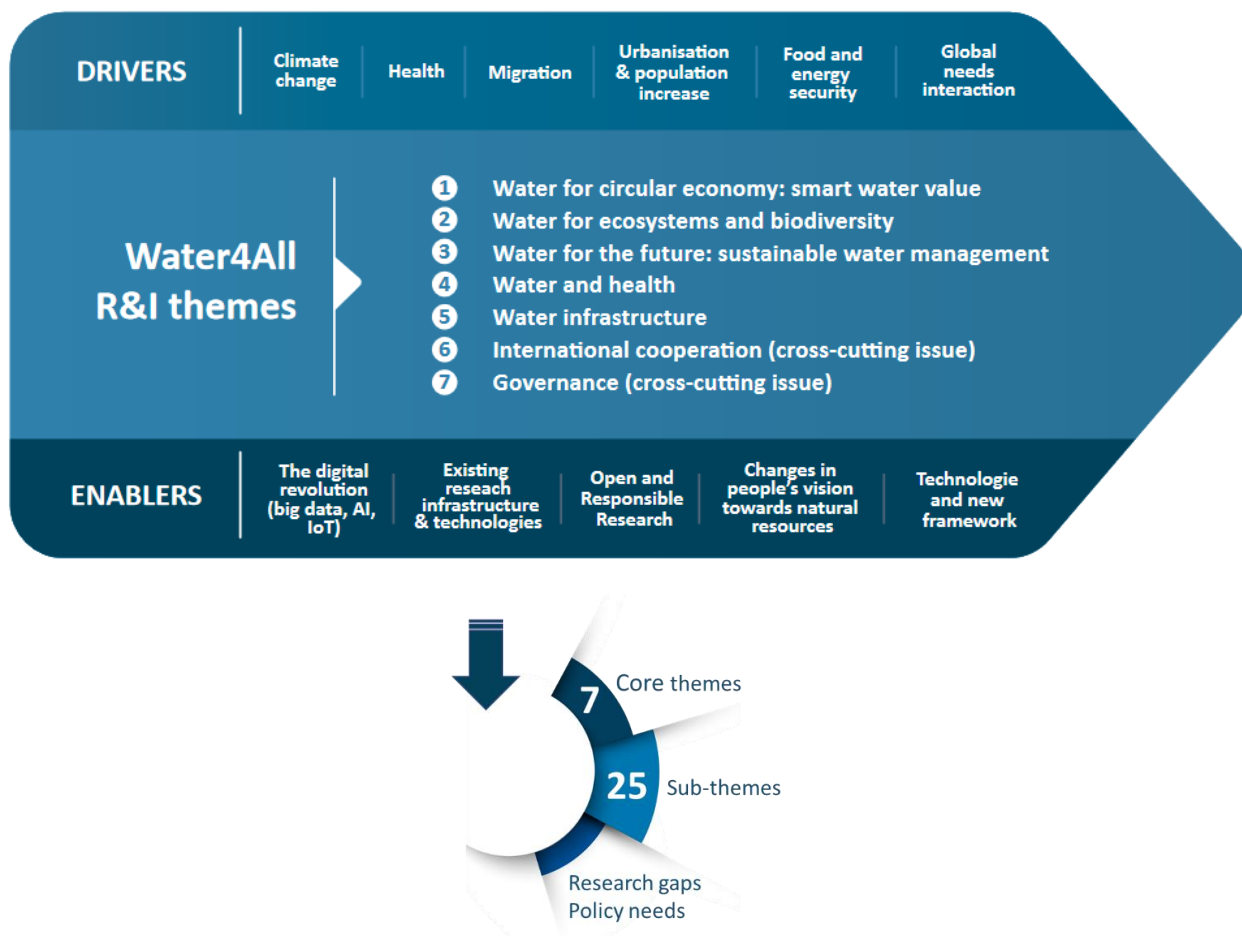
DRIVERS

Climate change

Health

Migration

Urbanisation & population increase

Food and energy security

Global needs interaction

Water4All R&I themes

1 Water for circular economy: smart water value
2 Water for ecosystems and biodiversity
3 Water for the future: sustainable water management
4 Water and health
5 Water infrastructure
6 International cooperation (cross-cutting issue)
7 Governance (cross-cutting issue)

ENABLERS

The digital revolution (big data, AI, IoT)

Existing reseach infrastructure & technologies

Open and Responsible Research

Changes in people's vision towards natural resources

Technologie and new framework

7 Core themes

25 Sub-themes

Research gaps
Policy needs